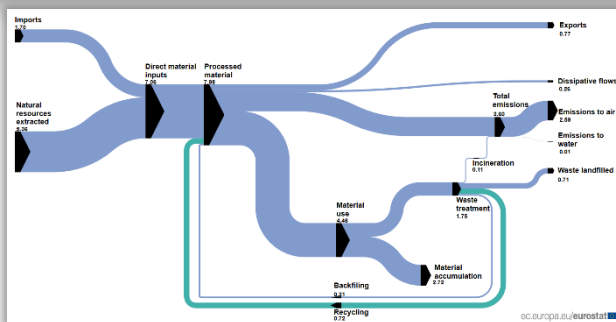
Imports
?.76

Natural resources extracted
5.36

Direct material inputs
7.06

Processed material
7.98

Exports
0.77

Dissipative flows
0.26

Total emissions
2.60

Emissions to air
2.59

Emissions to water
0.01

Incineration
0.11

Waste landfilled
0.71

Waste treatment
1.75

Material use
4.46

Material accumulation
2.72

Backfilling
0.21

Recycling
0.72

ec.europa.eu/eurostat